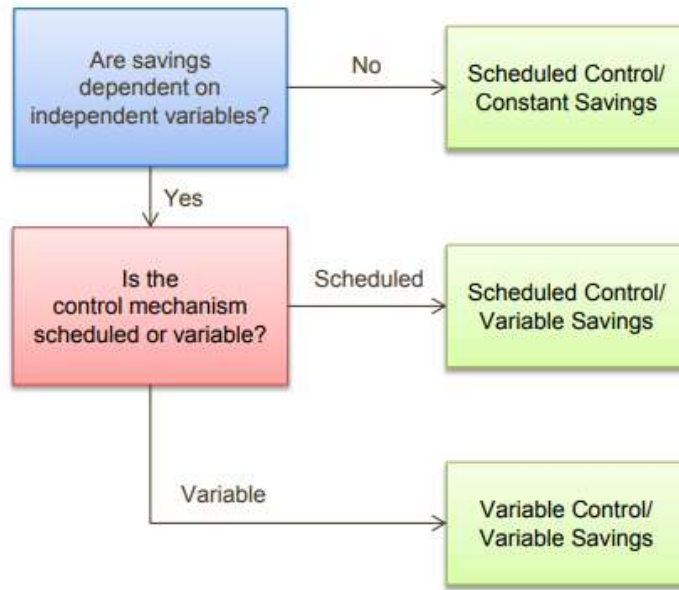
Are savings dependent on independent variables?

No

Scheduled Control/ Constant Savings

Yes

Is the control mechanism scheduled or variable?

Scheduled

Scheduled Control/ Variable Savings

Variable

Variable Control/ Variable Savings